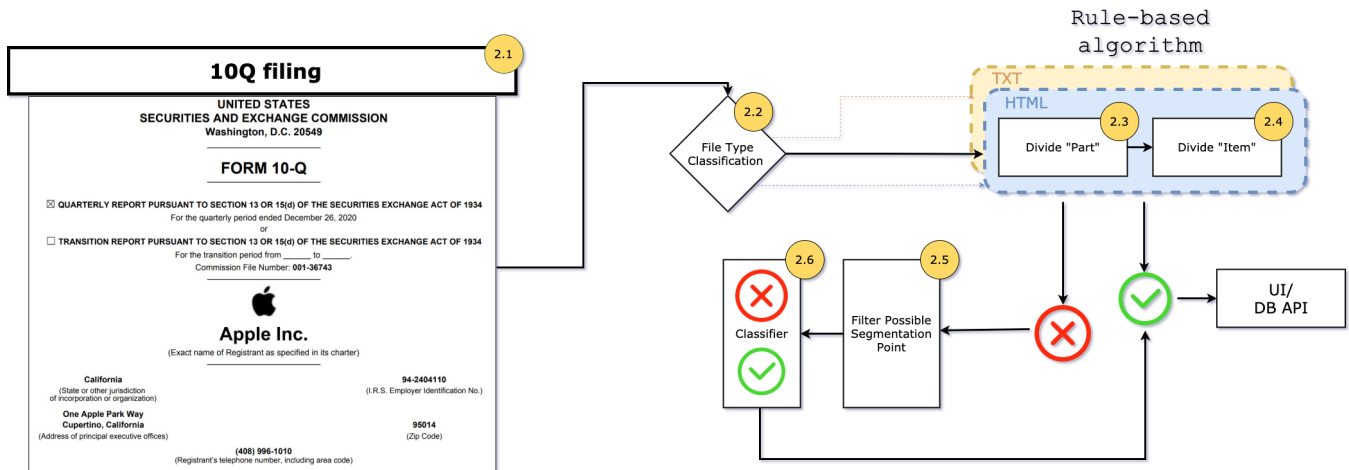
10Q filing

2.1

UNITED STATES
SECURITIES AND EXCHANGE COMMISSION
Washington, D.C. 20549

FORM 10-Q

☒ QUARTERLY REPORT PURSUANT TO SECTION 13 OR 15(d) OF THE SECURITIES EXCHANGE ACT OF 1934
For the quarterly period ended December 26, 2020
or
☐ TRANSITION REPORT PURSUANT TO SECTION 13 OR 15(d) OF THE SECURITIES EXCHANGE ACT OF 1934
For the transition period from ______ to ______.
Commission File Number: 001-36743

Apple Inc.
(Exact name of Registrant as specified in its charter)

California
(State or other jurisdiction of incorporation or organization)

94-2404110
(I.R.S. Employer Identification No.)

One Apple Park Way
Cupertino, California
(Address of principal executive offices)

95014
(Zip Code)

(408) 996-1010
(Registrant's telephone number, including area code)

2.2
File Type Classification

Rule-based algorithm

TXT

HTML

2.3
Divide "Part"

2.4
Divide "Item"

2.6
Classifier

2.5
Filter Possible Segmentation Point

UI/
DB API